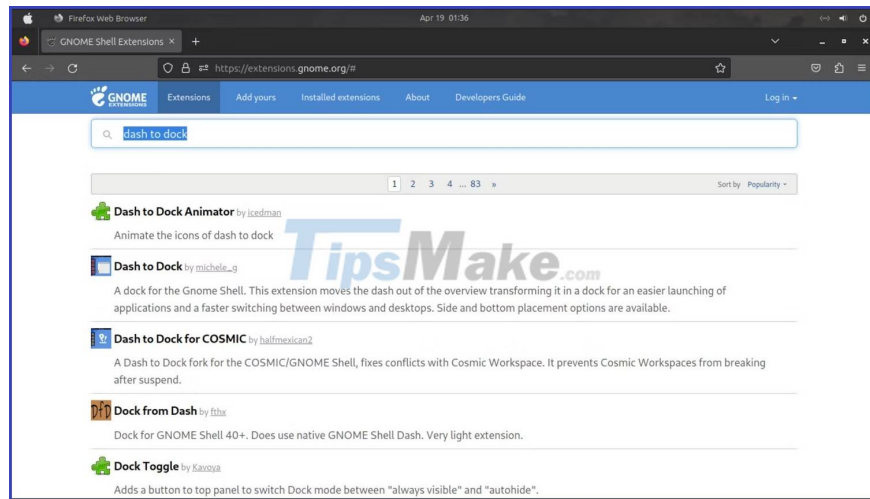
Firefox Web Browser

Apr 19 01:36

GNOME Shell Extensions ×

+

https://extensions.gnome.org/#

GNOME EXTENSIONS

Extensions

Add yours

Installed extensions

About

Developers Guide

Log in

dash to dock

1 2 3 4 ... 83 »

Sort by Popularity

Dash to Dock Animator by icedman

Animate the icons of dash to dock

Dash to Dock by michele_g

A dock for the Gnome Shell. This extension moves the dash out of the overview transforming it in a dock for an easier launching of applications and a faster switching between windows and desktops. Side and bottom placement options are available.

Dash to Dock for COSMIC by halfmexican2

A Dash to Dock fork for the COSMIC/GNOME Shell, fixes conflicts with Cosmic Workspace. It prevents Cosmic Workspaces from breaking after suspend.

Dock from Dash by fthx

Dock for GNOME Shell 40+. Does use native GNOME Shell Dash. Very light extension.

Dock Toggle by Kavoya

Adds a button to top panel to switch Dock mode between "always visible" and "autohide".

TipsMake.com